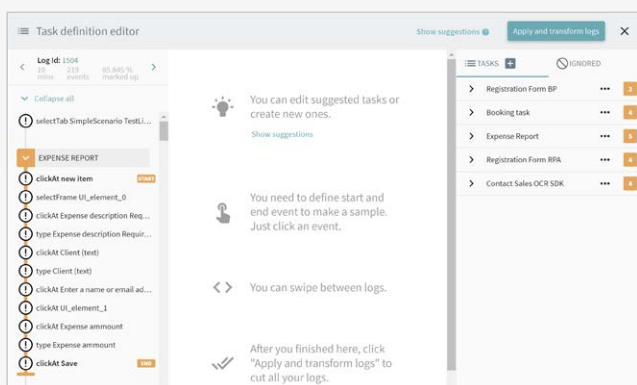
Task definition editor

Show suggestions

Apply and transform logs

Log Id: 1504
10 mins 219 events 85.84% marked up

Collapse all

selectTab SimpleScenario TestLi...

EXPENSE REPORT

clickAt new item START

selectFrame UI_element_0

clickAt Expense description Req...

type Expense description Requir...

clickAt Client (text)

type Client (text)

clickAt Enter a name or email ad...

clickAt UI_element_1

clickAt Expense ammount

type Expense ammount

clickAt Save END

You can edit suggested tasks or create new ones.

Show suggestions

You need to define start and end event to make a sample. Just click an event.

You can swipe between logs.

After you finished here, click "Apply and transform logs" to cut all your logs.

TASKS

IGNORED

Registration Form BP 3

Booking task 4

Expense Report 5

Registration Form RPA 5

Contact Sales OCR SDK 4